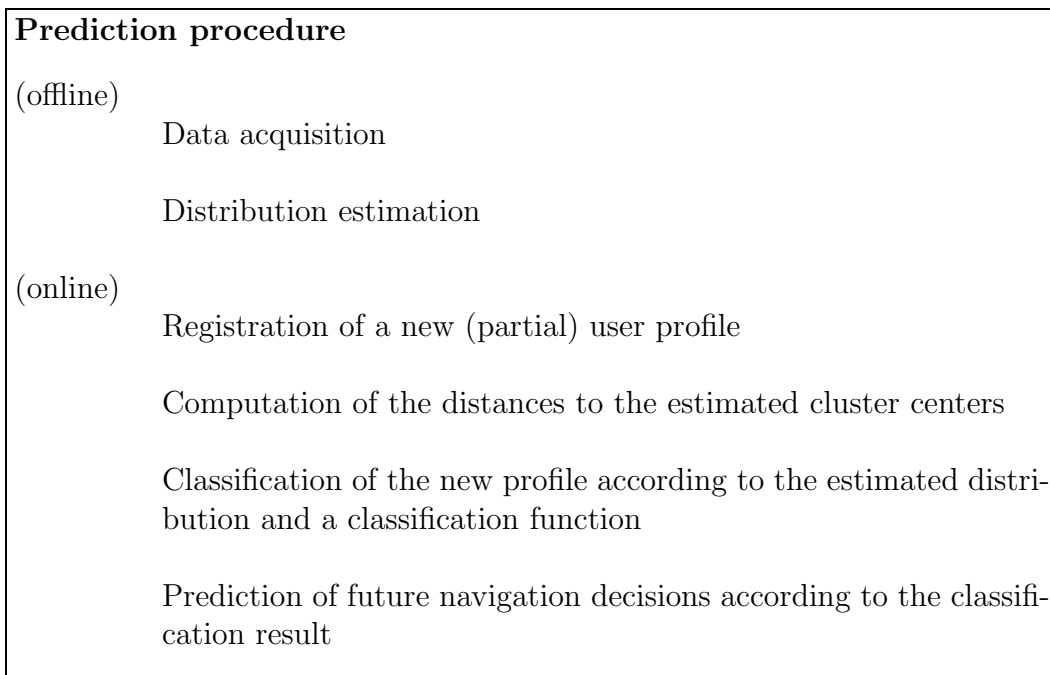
**Prediction procedure**

(offline)

Data acquisition

Distribution estimation

(online)

Registration of a new (partial) user profile

Computation of the distances to the estimated cluster centers

Classification of the new profile according to the estimated distribution and a classification function

Prediction of future navigation decisions according to the classification result